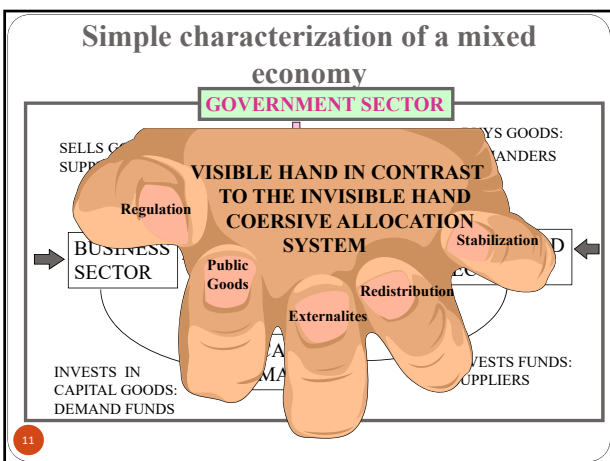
Simple characterization of a mixed economy

GOVERNMENT SECTOR

SELLS GO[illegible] SUPP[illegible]

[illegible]YS GOODS: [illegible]MANDERS

VISIBLE HAND IN CONTRAST TO THE INVISIBLE HAND COERSIVE ALLOCATION SYSTEM

Regulation

Stabilization

BUSINESS SECTOR

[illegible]D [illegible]EC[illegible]

Public Goods

Redistribution

Externalites

INVESTS IN CAPITAL GOODS: DEMAND FUNDS

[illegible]A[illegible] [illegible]MA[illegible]

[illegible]VESTS FUNDS: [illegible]UPPLIERS

11